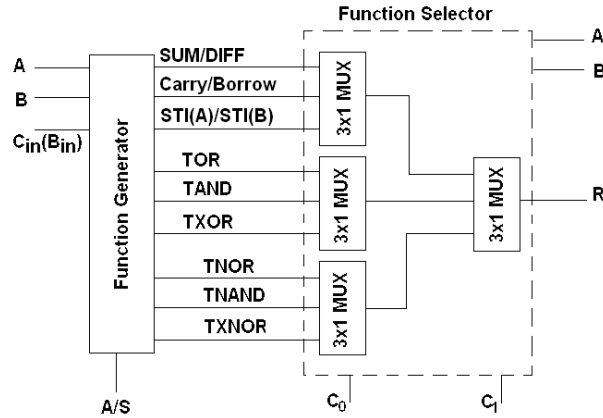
Function Selector

A

B

$C_{in}(B_{in})$

Function Generator

SUM/DIFF

Carry/Borrow

STI(A)/STI(B)

TOR

TAND

TXOR

TNOR

TNAND

TXNOR

3x1 MUX

3x1 MUX

3x1 MUX

3x1 MUX

A

B

R

A/S

$C_0$

$C_1$